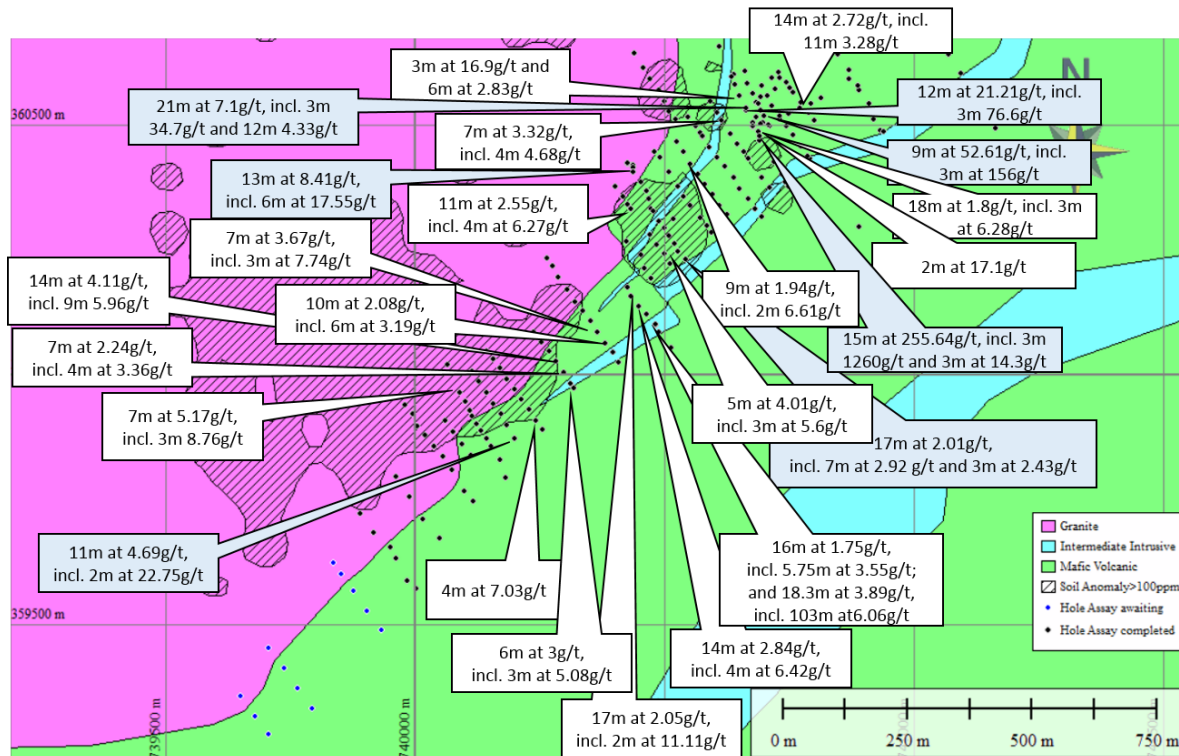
14m at 2.72g/t, incl. 11m 3.28g/t

3m at 16.9g/t and 6m at 2.83g/t

21m at 7.1g/t, incl. 3m 34.7g/t and 12m 4.33g/t

12m at 21.21g/t, incl. 3m 76.6g/t

N

360500 m

7m at 3.32g/t, incl. 4m 4.68g/t

9m at 52.61g/t, incl. 3m at 156g/t

13m at 8.41g/t, incl. 6m at 17.55g/t

11m at 2.55g/t, incl. 4m at 6.27g/t

18m at 1.8g/t, incl. 3m at 6.28g/t

7m at 3.67g/t, incl. 3m at 7.74g/t

2m at 17.1g/t

14m at 4.11g/t, incl. 9m 5.96g/t

9m at 1.94g/t, incl. 2m 6.61g/t

10m at 2.08g/t, incl. 6m at 3.19g/t

15m at 255.64g/t, incl. 3m 1260g/t and 3m at 14.3g/t

7m at 2.24g/t, incl. 4m at 3.36g/t

7m at 5.17g/t, incl. 3m 8.76g/t

5m at 4.01g/t, incl. 3m at 5.6g/t

17m at 2.01g/t, incl. 7m at 2.92 g/t and 3m at 2.43g/t

Granite
Intermediate Intrusive
Mafic Volcanic
Soil Anomaly>100ppm
Hole Assay awaiting
Hole Assay completed

11m at 4.69g/t, incl. 2m at 22.75g/t

16m at 1.75g/t, incl. 5.75m at 3.55g/t; and 18.3m at 3.89g/t, incl. 103m at6.06g/t

4m at 7.03g/t

359500 m

6m at 3g/t, incl. 3m at 5.08g/t

14m at 2.84g/t, incl. 4m at 6.42g/t

739500 m

740000 m

17m at 2.05g/t, incl. 2m at 11.11g/t

0 m 250 m 500 m 750 m